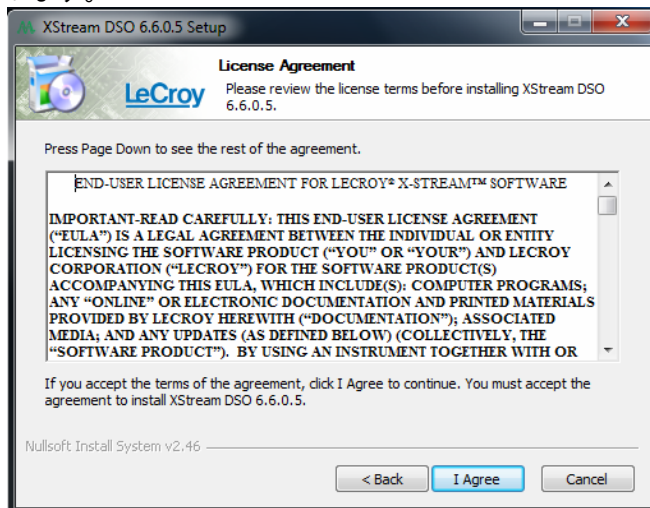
XStream DSO 6.6.0.5 Setup

LeCroy

License Agreement

Please review the license terms before installing XStream DSO 6.6.0.5.

Press Page Down to see the rest of the agreement.

END-USER LICENSE AGREEMENT FOR LECROY® X-STREAM™ SOFTWARE

IMPORTANT-READ CAREFULLY: THIS END-USER LICENSE AGREEMENT ("EULA") IS A LEGAL AGREEMENT BETWEEN THE INDIVIDUAL OR ENTITY LICENSING THE SOFTWARE PRODUCT ("YOU" OR "YOUR") AND LECROY CORPORATION ("LECROY") FOR THE SOFTWARE PRODUCT(S) ACCOMPANYING THIS EULA, WHICH INCLUDE(S): COMPUTER PROGRAMS; ANY "ONLINE" OR ELECTRONIC DOCUMENTATION AND PRINTED MATERIALS PROVIDED BY LECROY HEREWITH ("DOCUMENTATION"); ASSOCIATED MEDIA; AND ANY UPDATES (AS DEFINED BELOW) (COLLECTIVELY, THE "SOFTWARE PRODUCT"). BY USING AN INSTRUMENT TOGETHER WITH OR

If you accept the terms of the agreement, click I Agree to continue. You must accept the agreement to install XStream DSO 6.6.0.5.

Nullsoft Install System v2.46

< Back

I Agree

Cancel